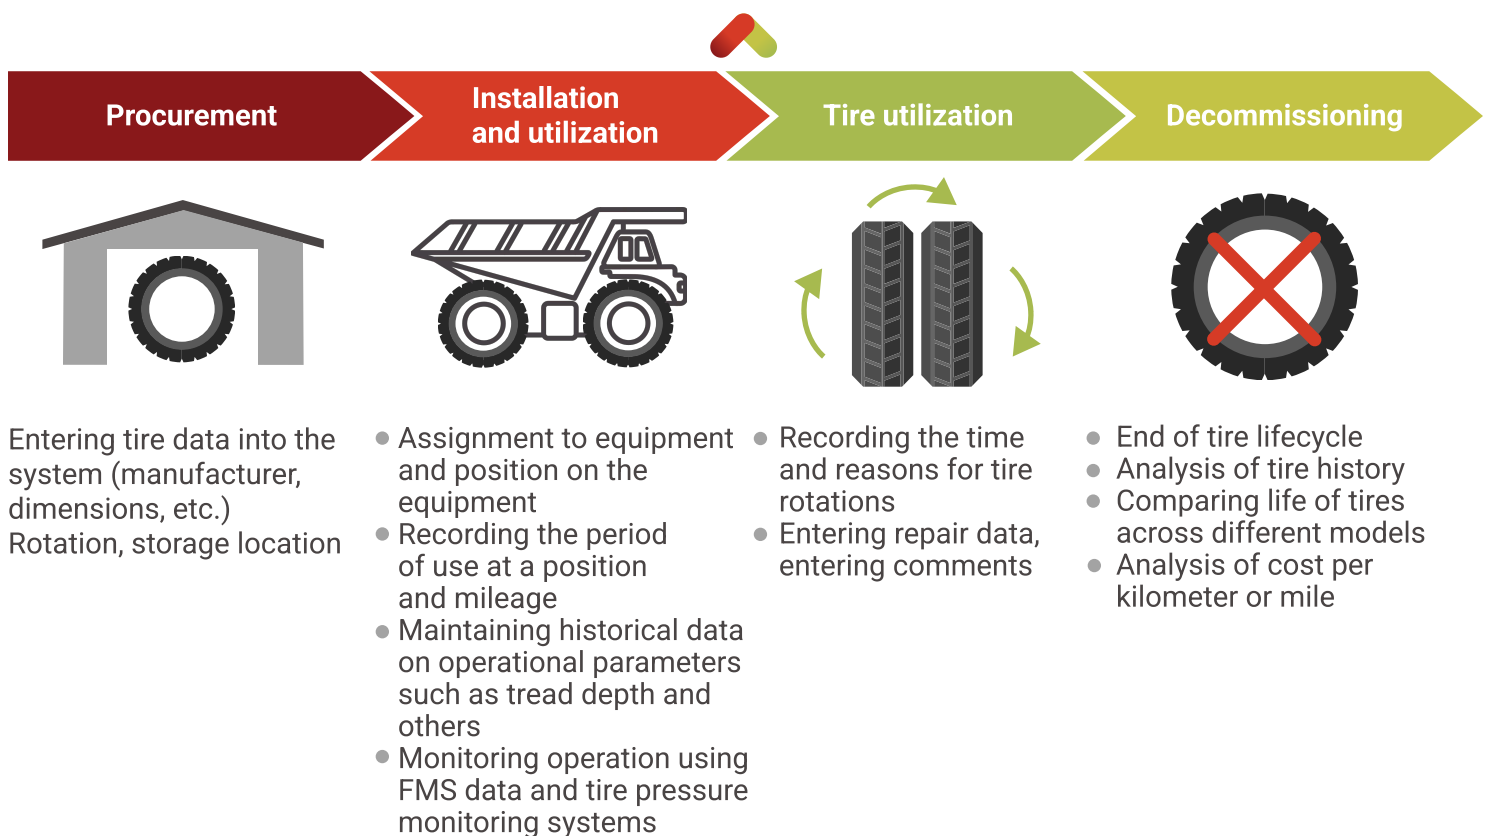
Procurement

Installation and utilization

Tire utilization

Decommissioning

Entering tire data into the system (manufacturer, dimensions, etc.)
Rotation, storage location

- Assignment to equipment and position on the equipment
- Recording the period of use at a position and mileage
- Maintaining historical data on operational parameters such as tread depth and others
- Monitoring operation using FMS data and tire pressure monitoring systems

- Recording the time and reasons for tire rotations
- Entering repair data, entering comments

- End of tire lifecycle
- Analysis of tire history
- Comparing life of tires across different models
- Analysis of cost per kilometer or mile